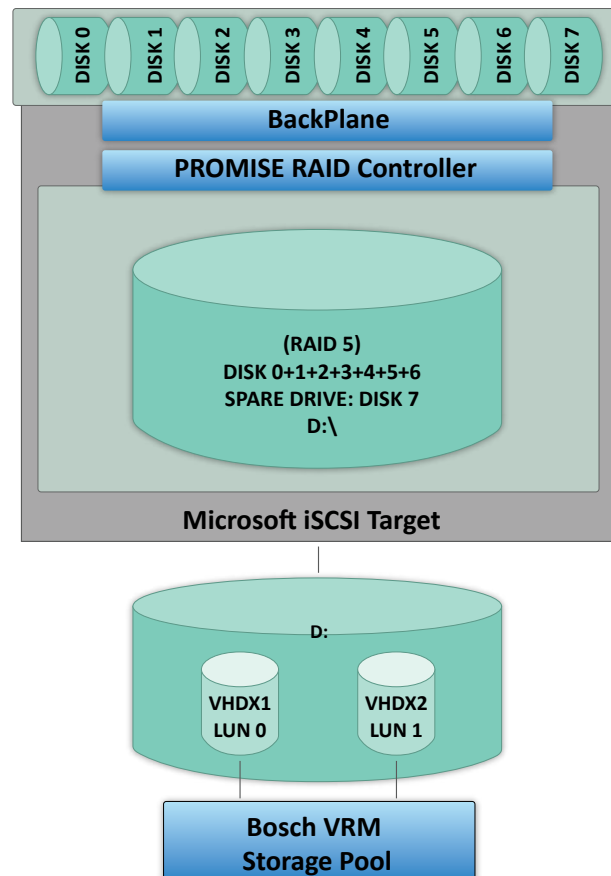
DISK 0
DISK 1
DISK 2
DISK 3
DISK 4
DISK 5
DISK 6
DISK 7

BackPlane

PROMISE RAID Controller

(RAID 5)
DISK 0+1+2+3+4+5+6
SPARE DRIVE: DISK 7
D:\

Microsoft iSCSI Target

D:

VHDX1
LUN 0

VHDX2
LUN 1

Bosch VRM
Storage Pool